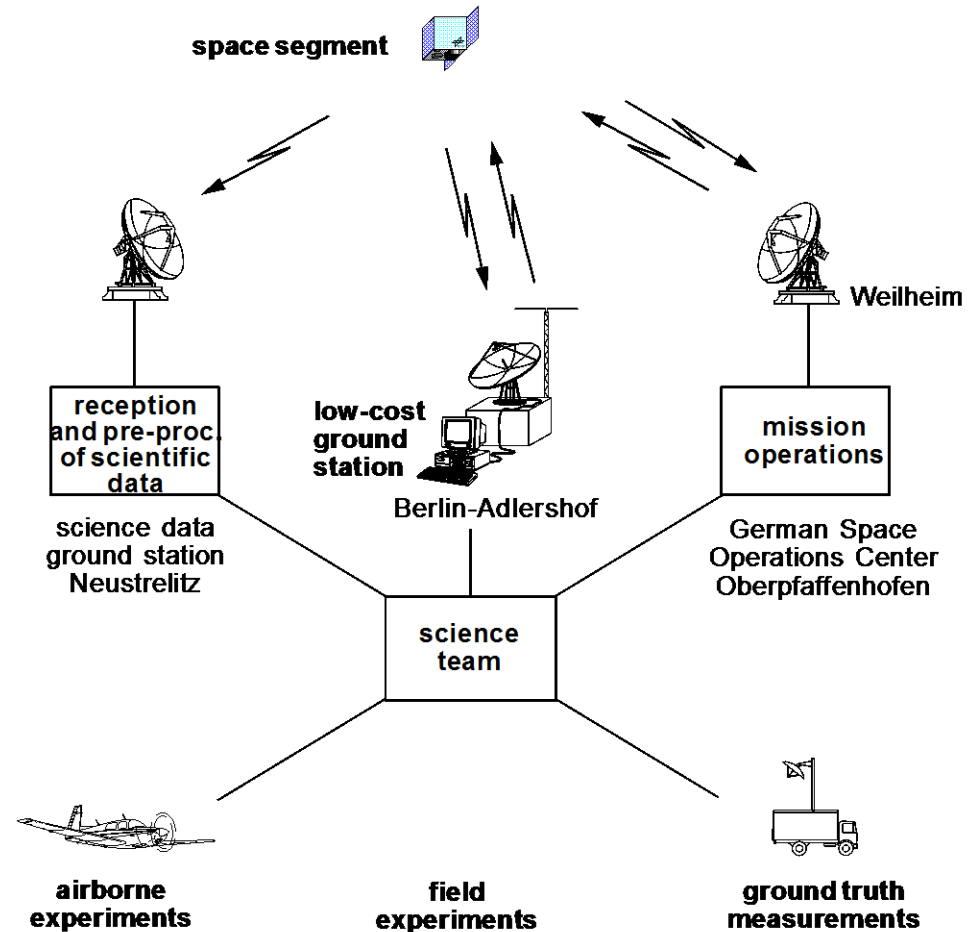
space segment

Weilheim

reception and pre-proc. of scientific data

low-cost ground station

mission operations

science data ground station Neustrelitz

Berlin-Adlershof

German Space Operations Center Oberpfaffenhofen

science team

airborne experiments

field experiments

ground truth measurements